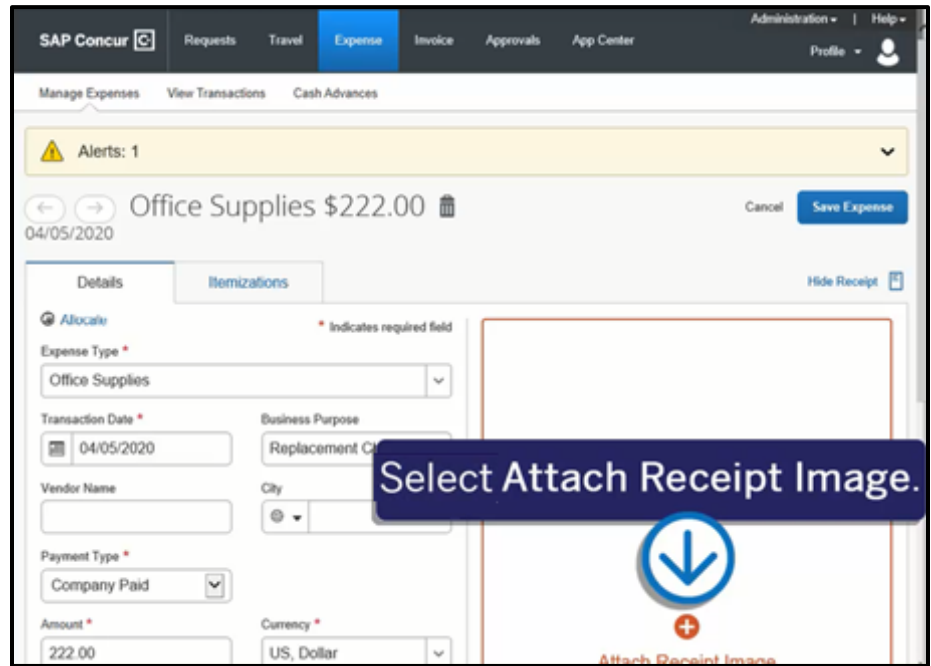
SAP Concur
Requests
Travel
Expense
Invoice
Approvals
App Center
Administration
Help
Profile

Manage Expenses
View Transactions
Cash Advances

Alerts: 1

Office Supplies $222.00
04/05/2020
Cancel
Save Expense

Details
Itemizations
Hide Receipt

Allocate
* Indicates required field

Expense Type *
Office Supplies

Transaction Date *
04/05/2020
Business Purpose
Replacement C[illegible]

Vendor Name
City

Payment Type *
Company Paid

Amount *
222.00
Currency *
US, Dollar

Select Attach Receipt Image.

Attach Receipt Image